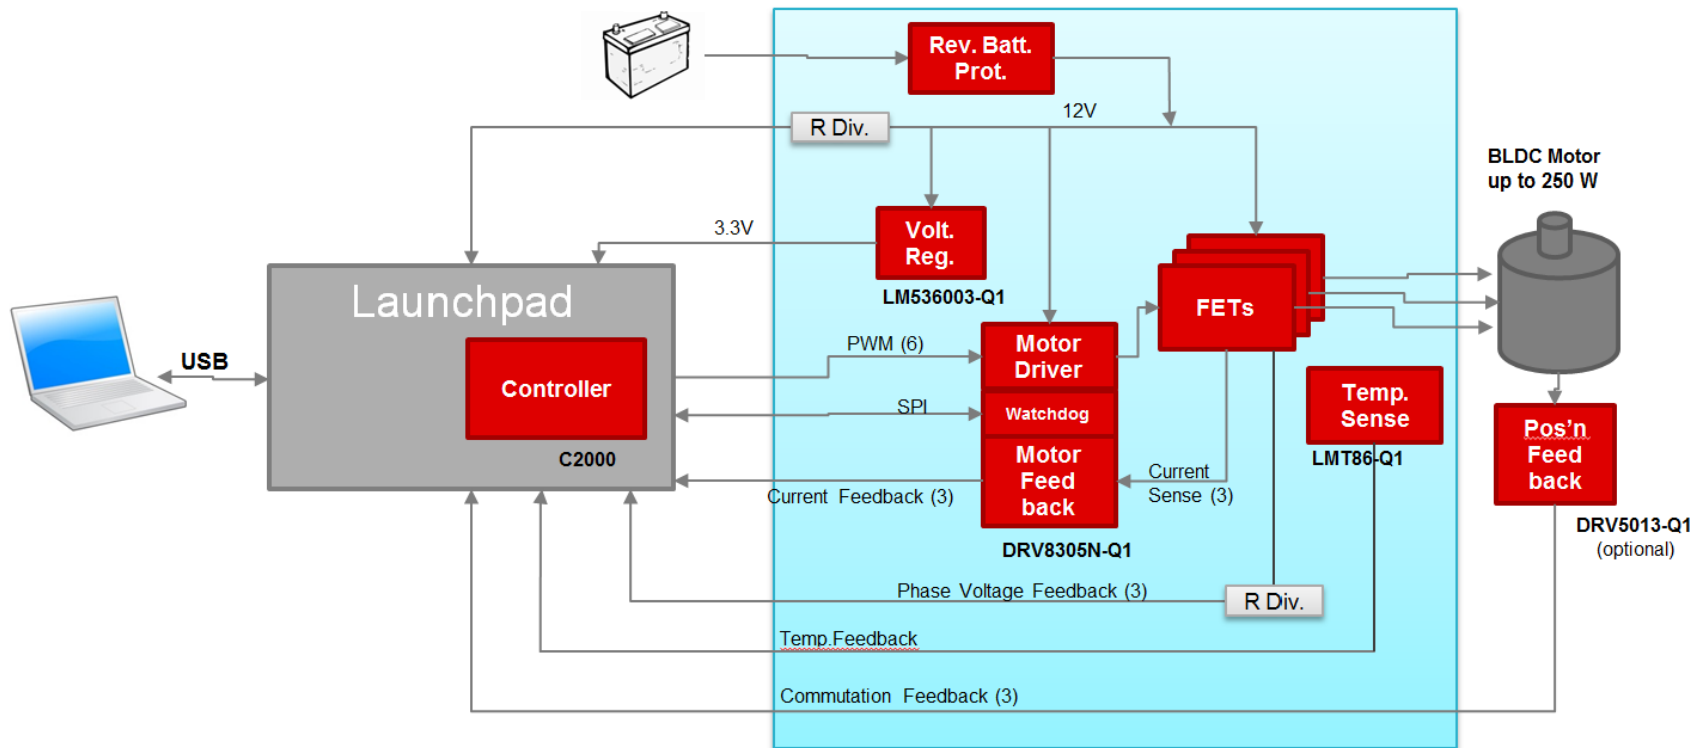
Rev. Batt. Prot.

12V

R Div.

BLDC Motor up to 250 W

3.3V

Volt. Reg.

LM536003-Q1

Launchpad

USB

Controller

C2000

PWM (6)

Motor Driver

FETs

SPI

Watchdog

Temp. Sense

Motor Feed back

Current Sense (3)

Current Feedback (3)

LMT86-Q1

Pos'n Feed back

DRV8305N-Q1

DRV5013-Q1 (optional)

Phase Voltage Feedback (3)

R Div.

Temp.Feedback

Commutation Feedback (3)